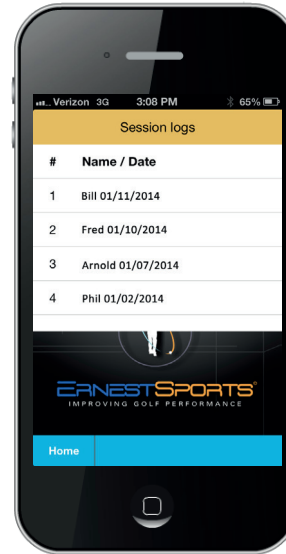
Verizon 3G 3:08 PM 65%

Session logs

| # | Name / Date |
|---|---|
| 1 | Bill 01/11/2014 |
| 2 | Fred 01/10/2014 |
| 3 | Arnold 01/07/2014 |
| 4 | Phil 01/02/2014 |

ERNESTSPORTS®
IMPROVING GOLF PERFORMANCE

Home